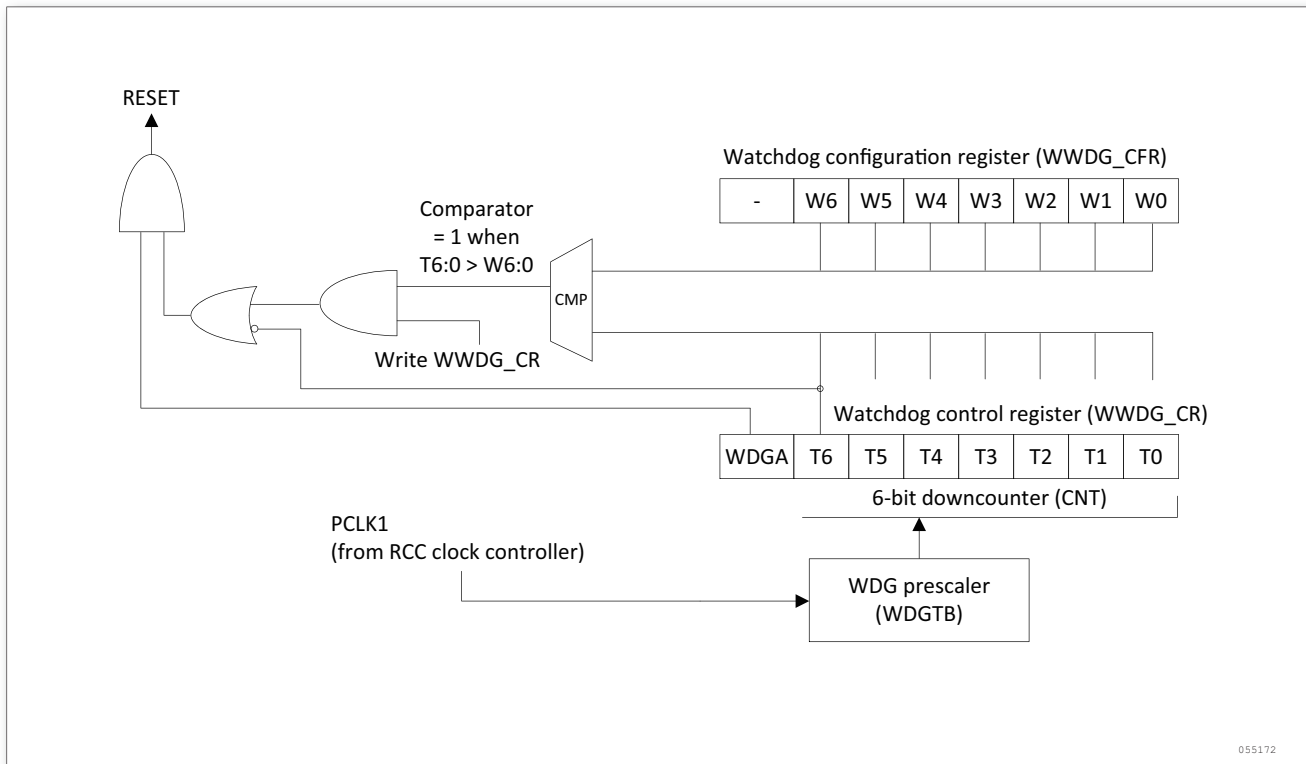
RESET

Watchdog configuration register (WWDG_CFR)

| - | W6 | W5 | W4 | W3 | W2 | W1 | W0 |
|---|---|---|---|---|---|---|---|

Comparator
= 1 when
T6:0 > W6:0

CMP

Write WWDG_CR

Watchdog control register (WWDG_CR)

| WDGA | T6 | T5 | T4 | T3 | T2 | T1 | T0 |
|---|---|---|---|---|---|---|---|

6-bit downcounter (CNT)

PCLK1
(from RCC clock controller)

WDG prescaler
(WDGTB)

055172